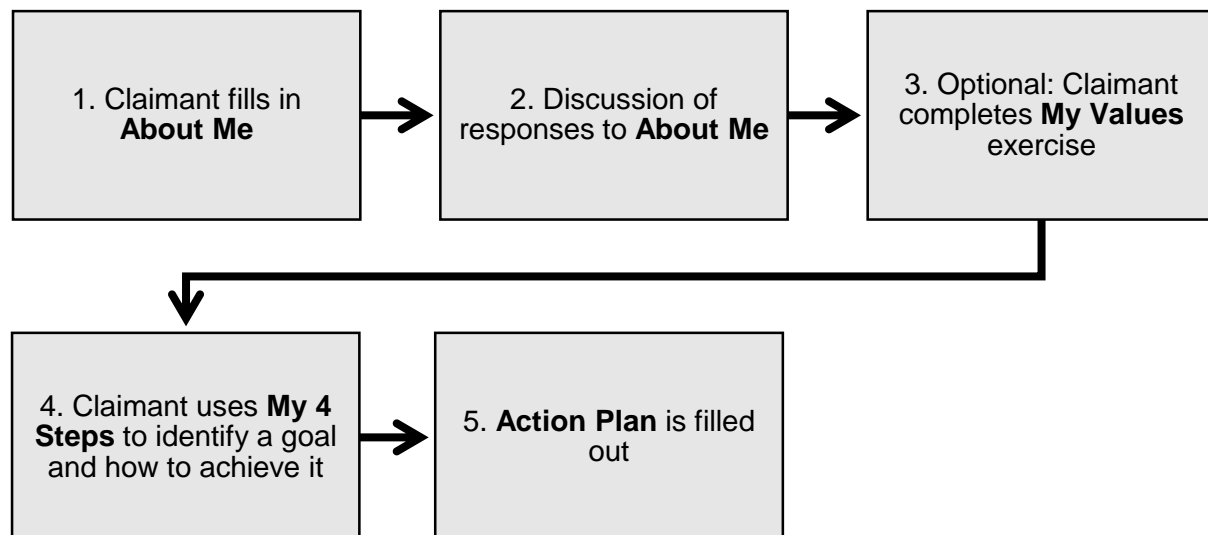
1. Claimant fills in About Me

2. Discussion of responses to About Me

3. Optional: Claimant completes My Values exercise

4. Claimant uses My 4 Steps to identify a goal and how to achieve it

5. Action Plan is filled out